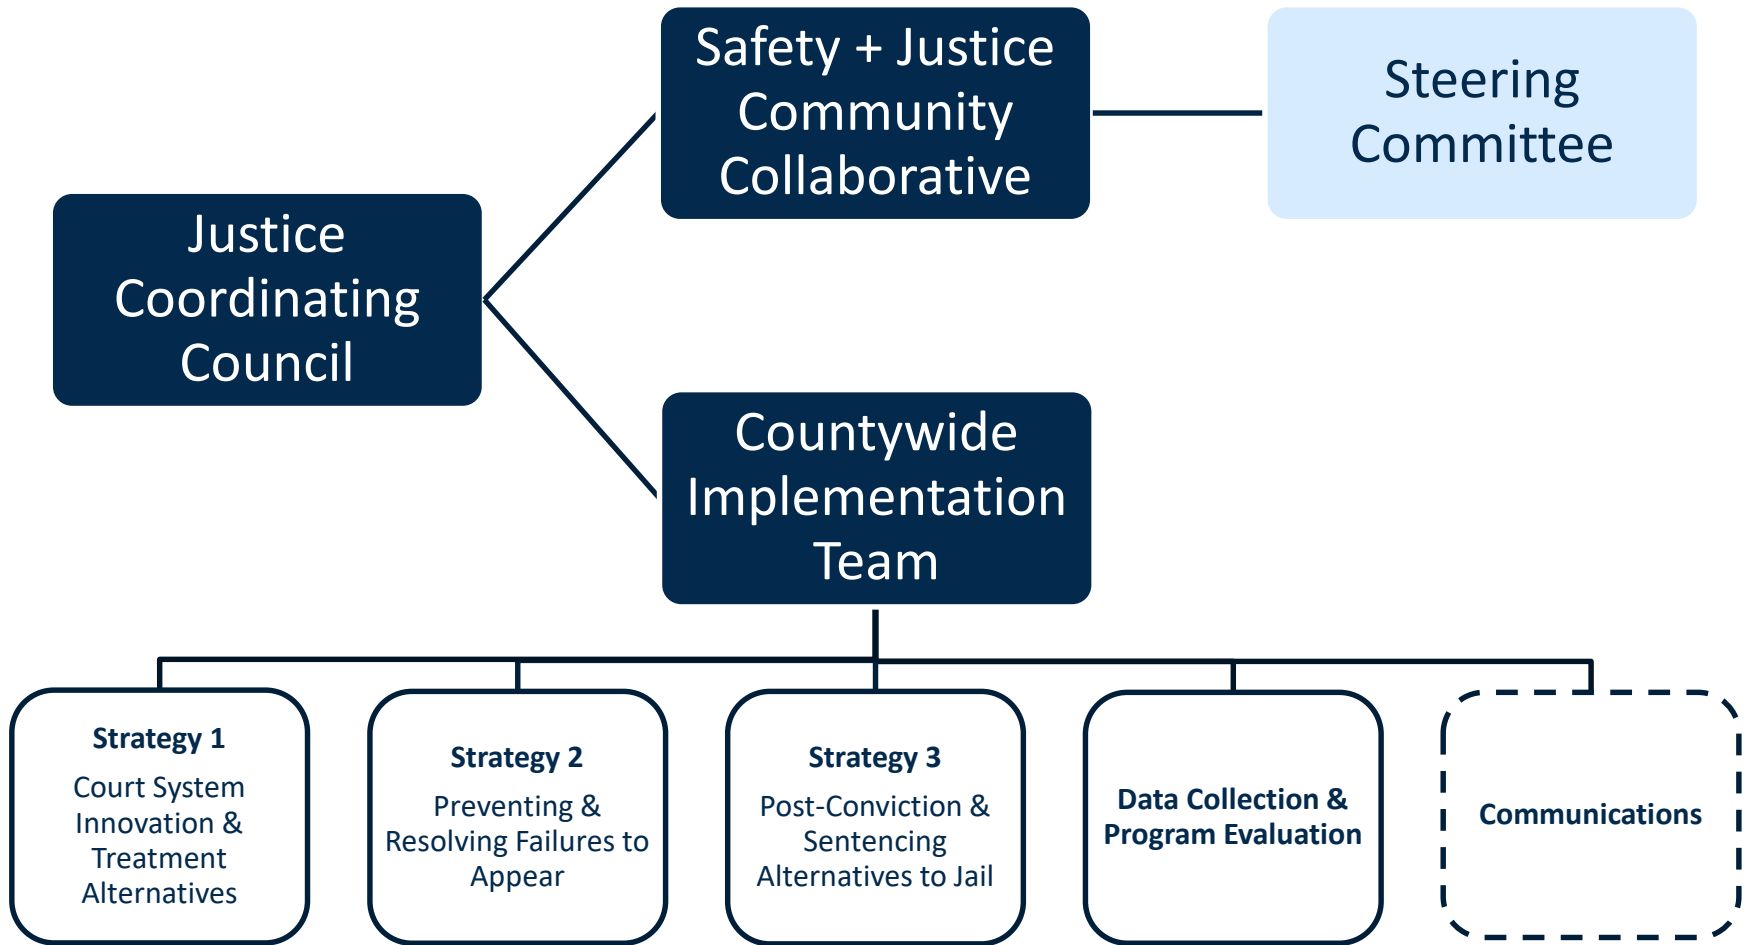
Justice Coordinating Council

Safety + Justice Community Collaborative

Steering Committee

Countywide Implementation Team

**Strategy 1**
Court System Innovation & Treatment Alternatives

**Strategy 2**
Preventing & Resolving Failures to Appear

**Strategy 3**
Post-Conviction & Sentencing Alternatives to Jail

**Data Collection & Program Evaluation**

**Communications**